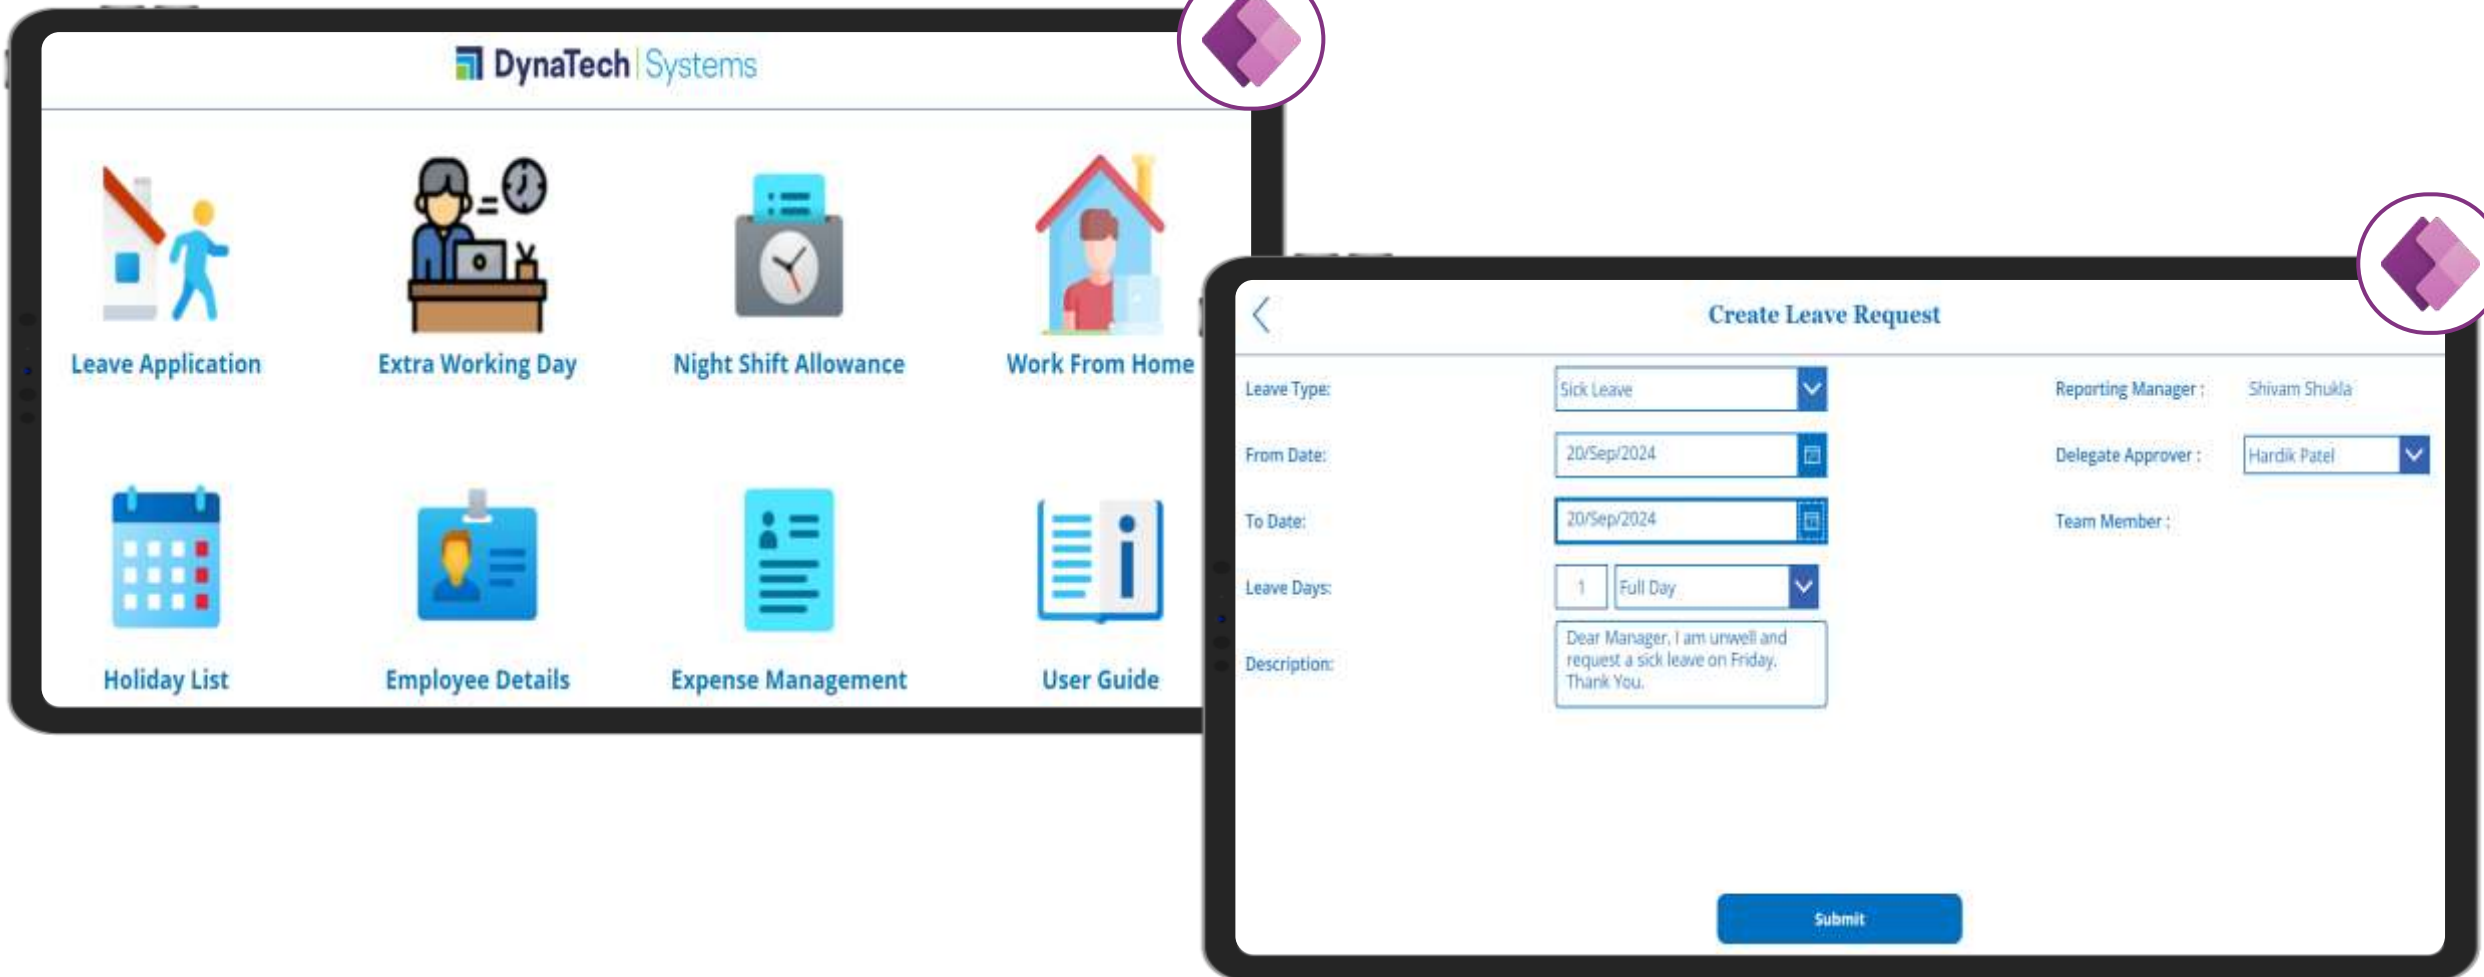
DynaTech Systems

Leave Application

Extra Working Day

Night Shift Allowance

Work From Home

Holiday List

Employee Details

Expense Management

User Guide

Create Leave Request

Leave Type:
Sick Leave

Reporting Manager :
Shivam Shukla

From Date:
20/Sep/2024

Delegate Approver :
Hardik Patel

To Date:
20/Sep/2024

Team Member :

Leave Days:
1
Full Day

Description:
Dear Manager, I am unwell and request a sick leave on Friday. Thank You.

Submit